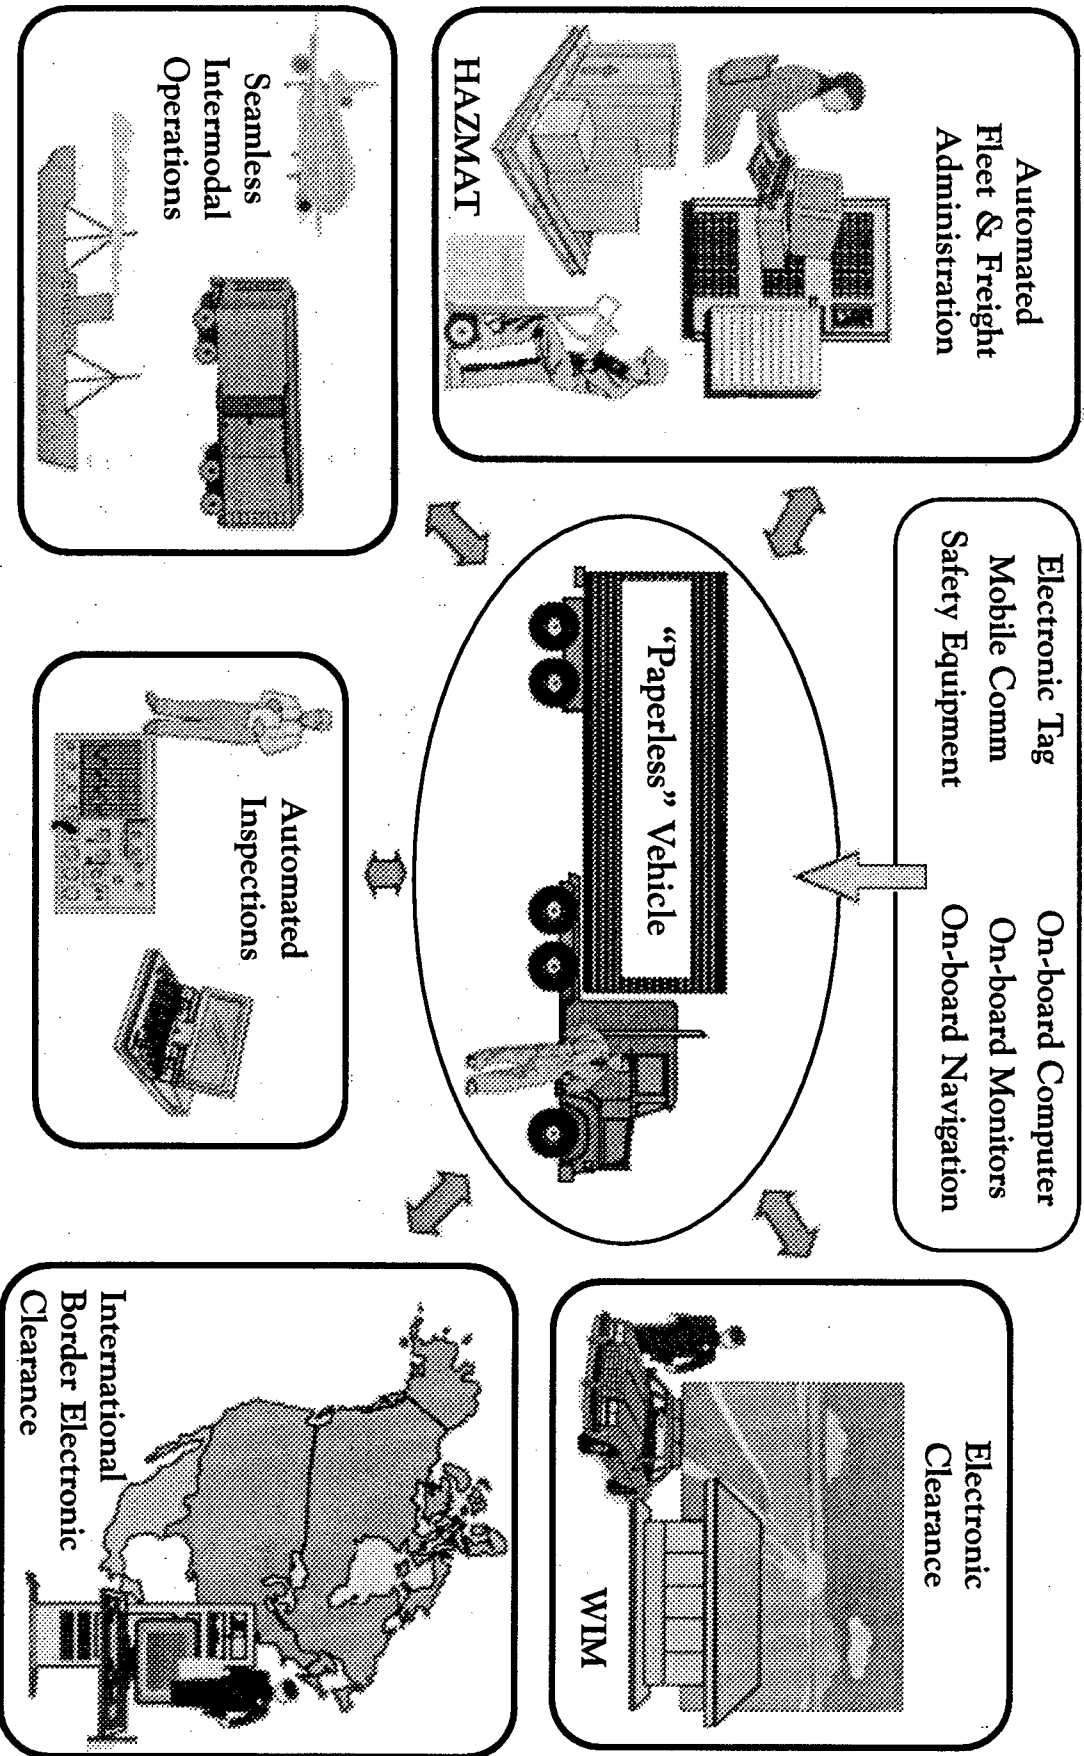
Automated Fleet & Freight Administration

HAZMAT

Seamless Intermodal Operations

Electronic Tag
Mobile Comm
Safety Equipment

On-board Computer
On-board Monitors
On-board Navigation

"Paperless" Vehicle

Automated Inspections

Electronic Clearance

WIM

International Border Electronic Clearance